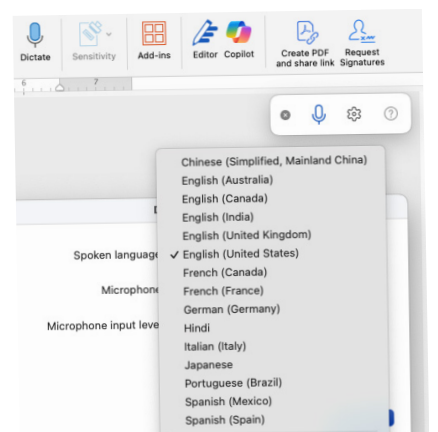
Dictate Sensitivity Add-ins Editor Copilot Create PDF and share link Request Signatures

6 7

Spoken language

Microphone

Microphone input level

Chinese (Simplified, Mainland China)
English (Australia)
English (Canada)
English (India)
English (United Kingdom)
✓ English (United States)
French (Canada)
French (France)
German (Germany)
Hindi
Italian (Italy)
Japanese
Portuguese (Brazil)
Spanish (Mexico)
Spanish (Spain)